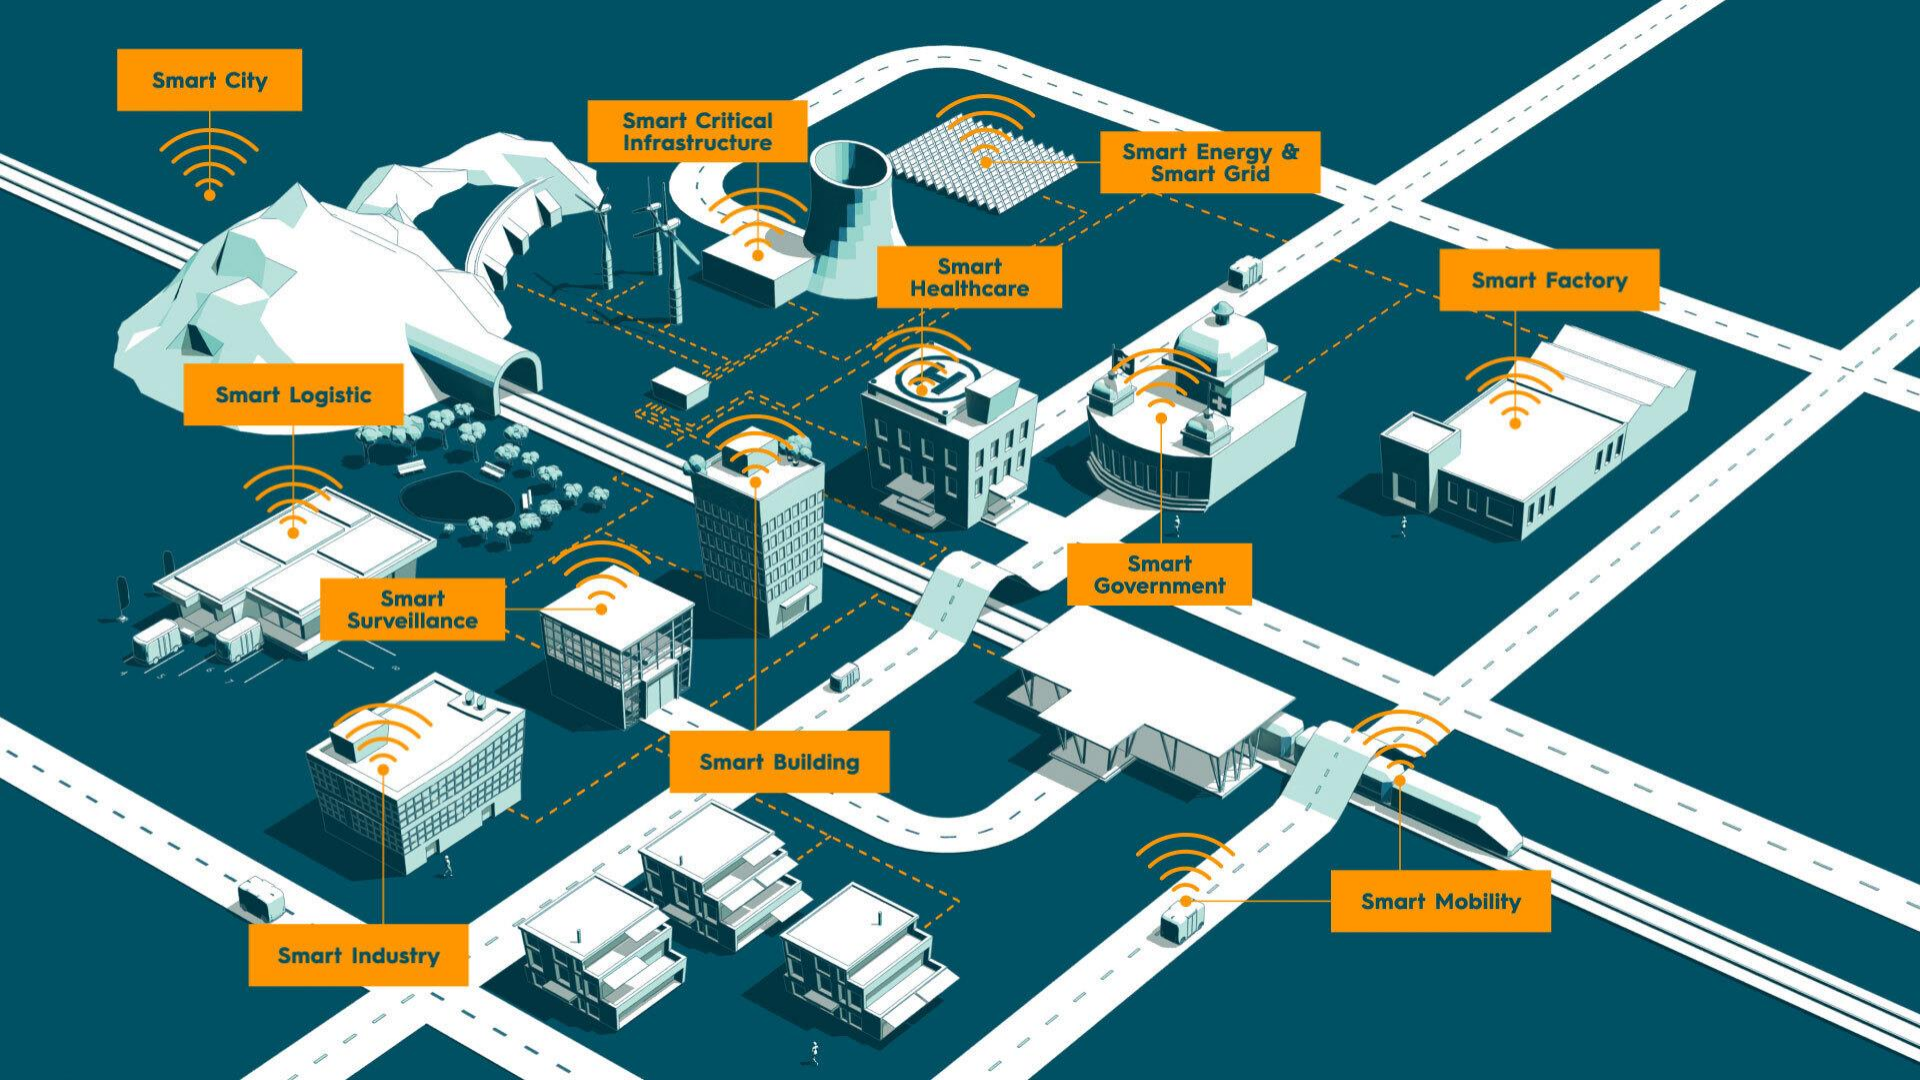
Smart City

Smart Critical Infrastructure

Smart Energy & Smart Grid

Smart Healthcare

Smart Factory

Smart Logistic

Smart Government

Smart Surveillance

Smart Building

Smart Mobility

Smart Industry